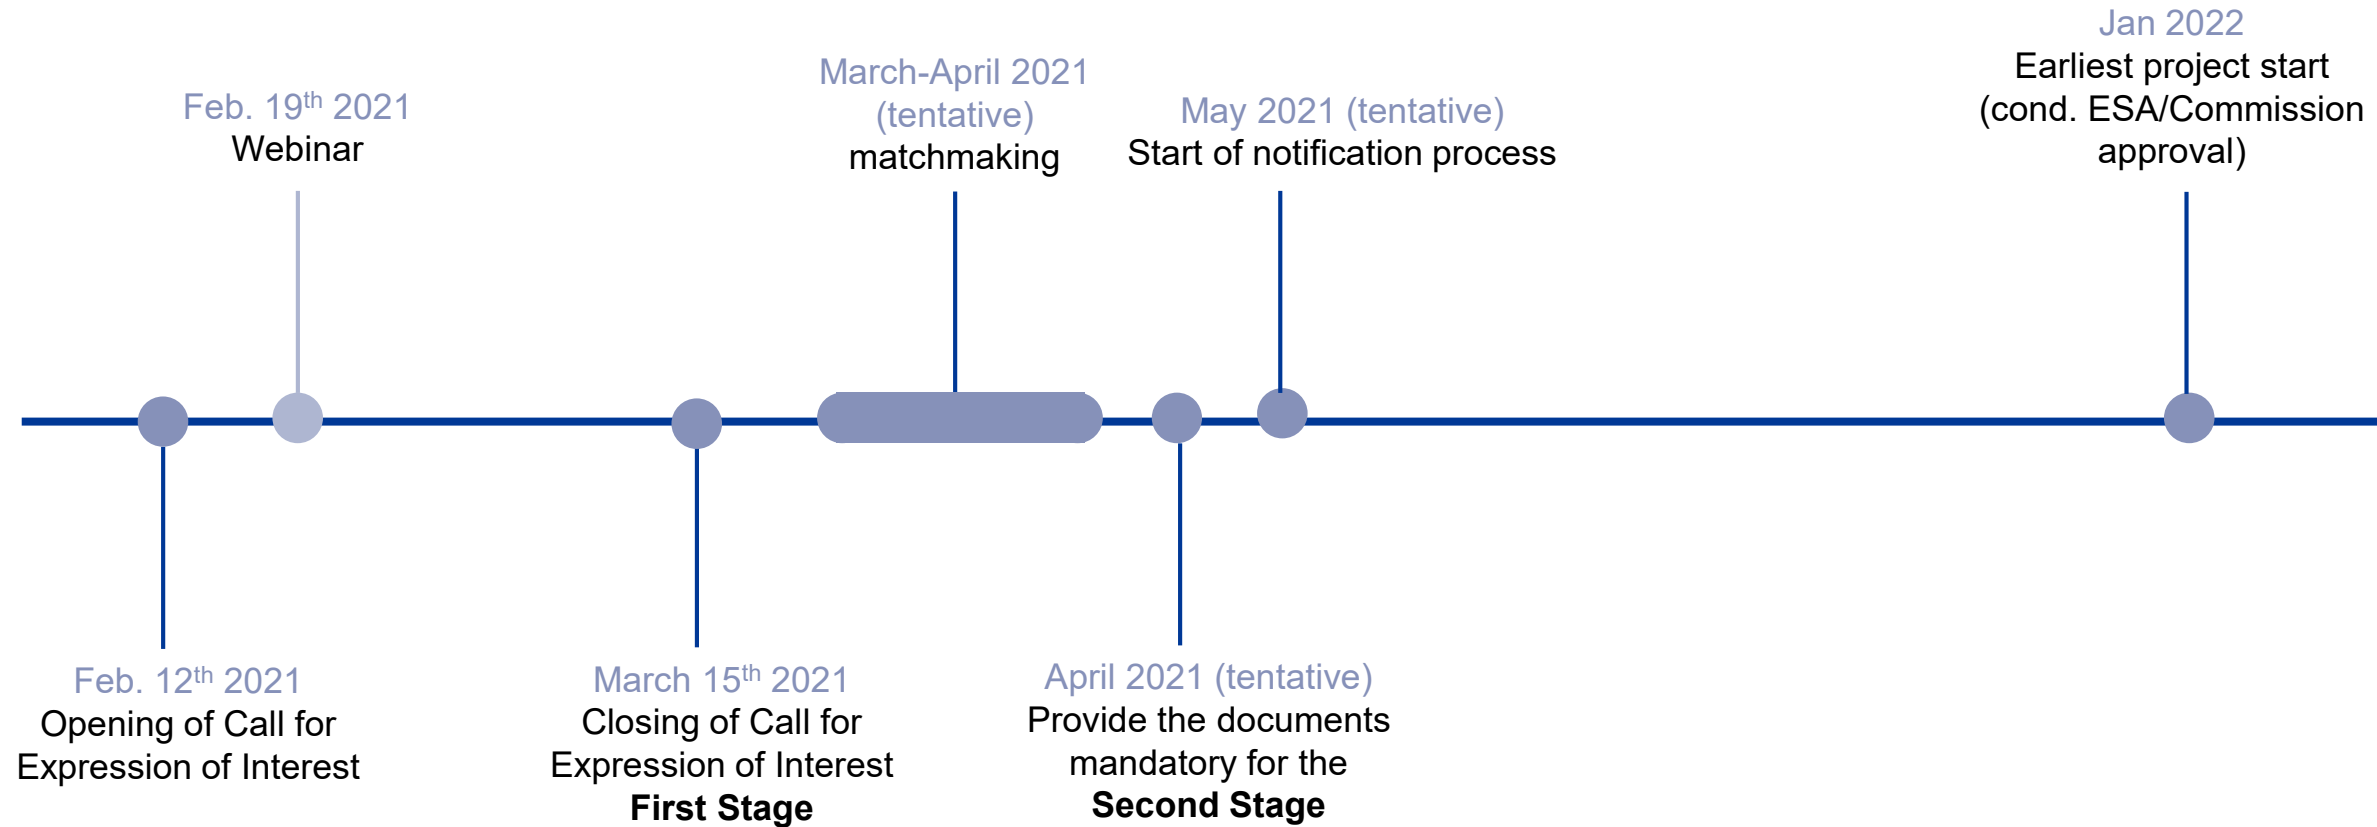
Jan 2022
Earliest project start (cond. ESA/Commission approval)

Feb. 19$^{th}$ 2021
Webinar

March-April 2021 (tentative)
matchmaking

May 2021 (tentative)
Start of notification process

Feb. 12$^{th}$ 2021
Opening of Call for Expression of Interest

March 15$^{th}$ 2021
Closing of Call for Expression of Interest
**First Stage**

April 2021 (tentative)
Provide the documents mandatory for the
**Second Stage**